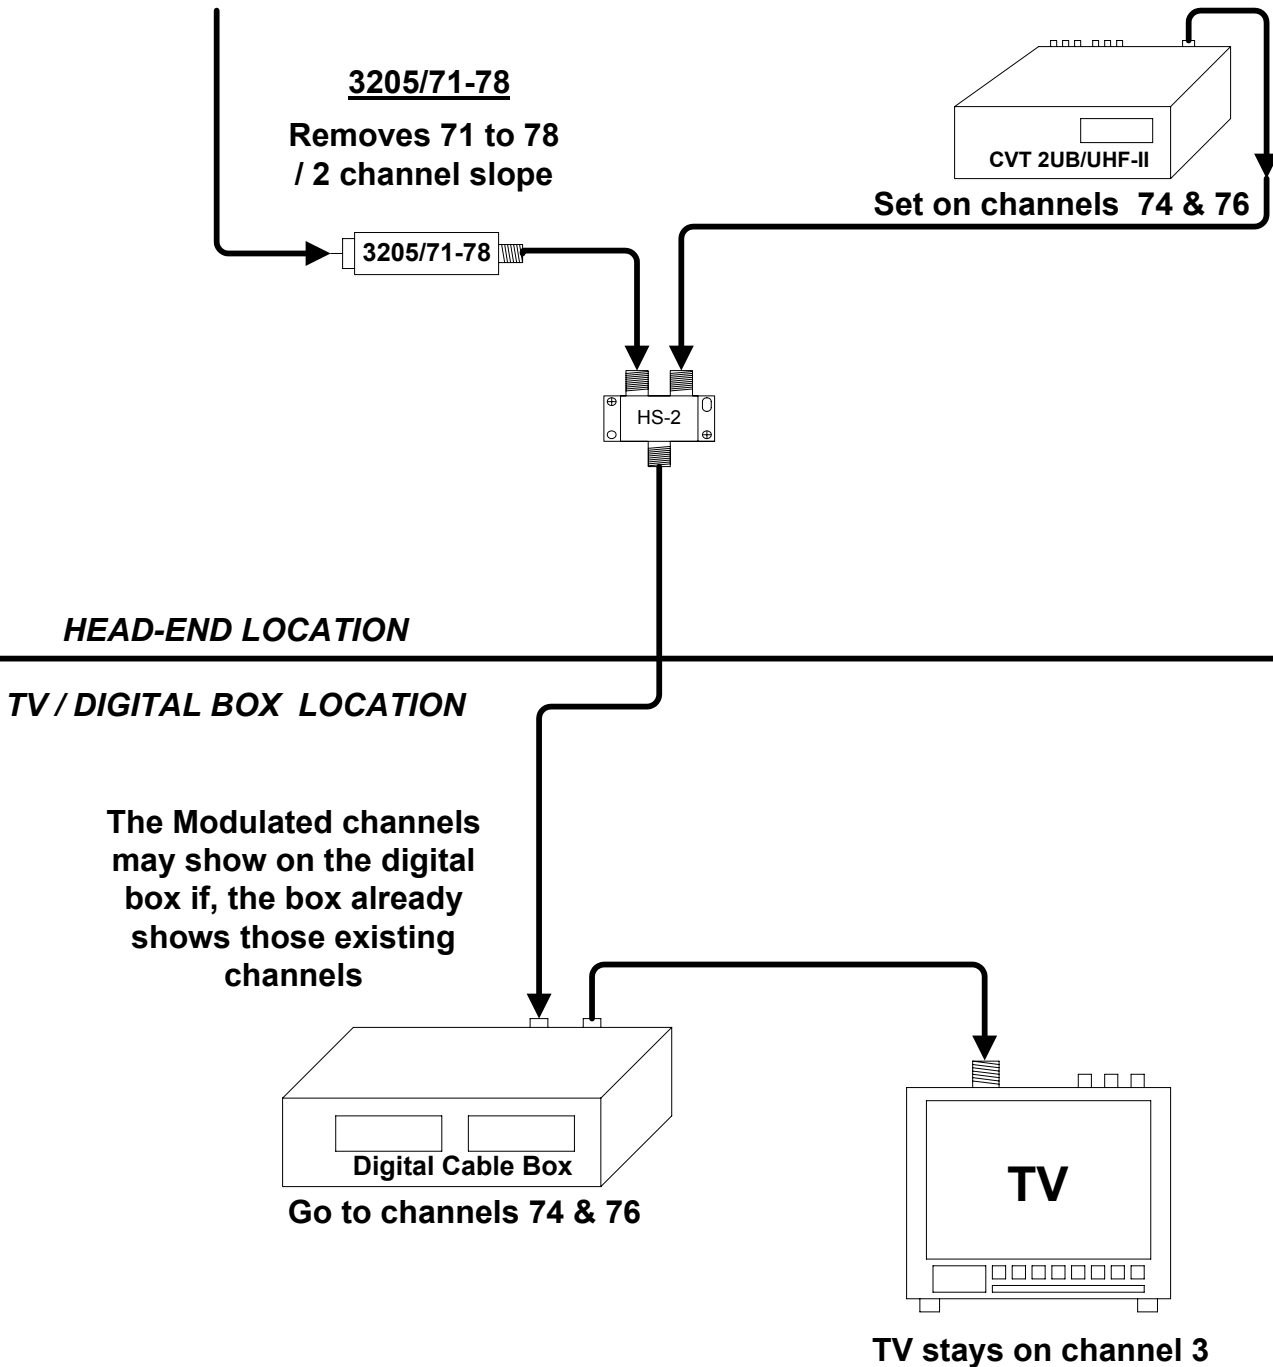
3205/71-78

Removes 71 to 78 / 2 channel slope

CVT 2UB/UHF-II

Set on channels 74 & 76

3205/71-78

HS-2

HEAD-END LOCATION

TV / DIGITAL BOX LOCATION

The Modulated channels may show on the digital box if, the box already shows those existing channels

Digital Cable Box

Go to channels 74 & 76

TV

TV stays on channel 3